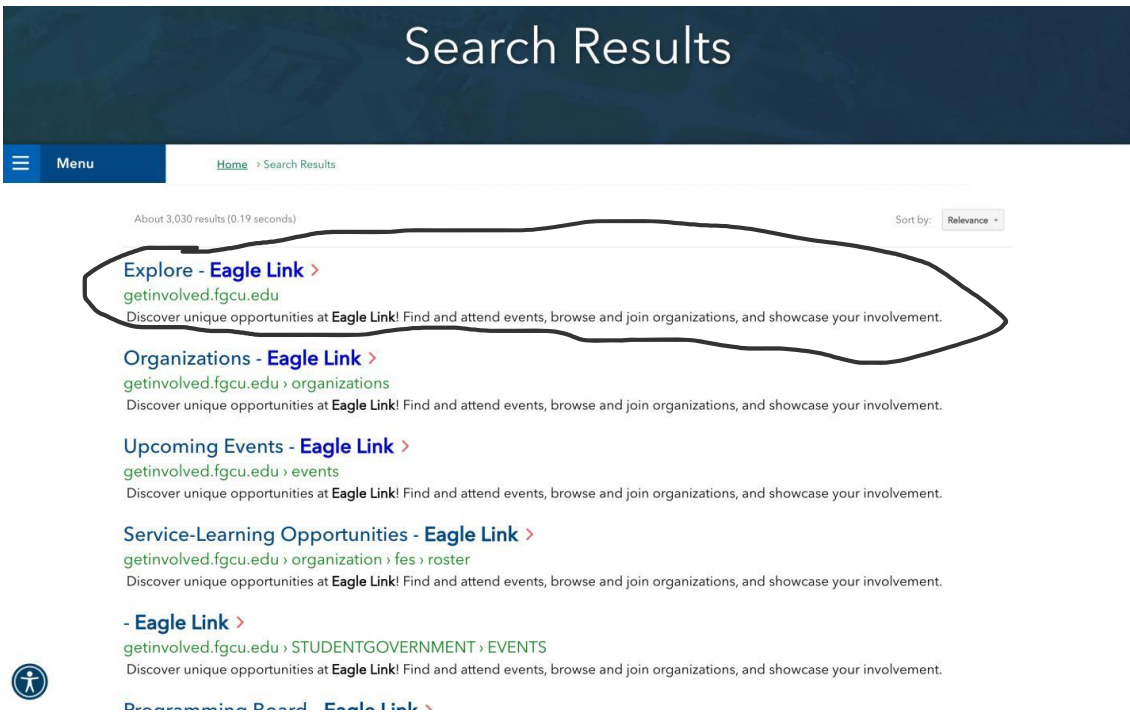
Search Results

Menu

Home > Search Results

About 3,030 results (0.19 seconds)

Sort by: Relevance

Explore - Eagle Link >
getinvolved.fgcu.edu
Discover unique opportunities at Eagle Link! Find and attend events, browse and join organizations, and showcase your involvement.

Organizations - Eagle Link >
getinvolved.fgcu.edu › organizations
Discover unique opportunities at Eagle Link! Find and attend events, browse and join organizations, and showcase your involvement.

Upcoming Events - Eagle Link >
getinvolved.fgcu.edu › events
Discover unique opportunities at Eagle Link! Find and attend events, browse and join organizations, and showcase your involvement.

Service-Learning Opportunities - Eagle Link >
getinvolved.fgcu.edu › organization › fes › roster
Discover unique opportunities at Eagle Link! Find and attend events, browse and join organizations, and showcase your involvement.

- Eagle Link >
getinvolved.fgcu.edu › STUDENTGOVERNMENT › EVENTS
Discover unique opportunities at Eagle Link! Find and attend events, browse and join organizations, and showcase your involvement.

Programming Board - Eagle Link >